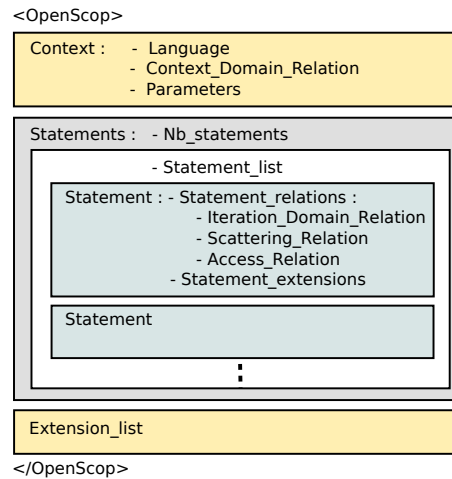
<OpenScop>

Context : - Language
- Context_Domain_Relation
- Parameters

Statements : - Nb_statements

- Statement_list

Statement : - Statement_relations :
- Iteration_Domain_Relation
- Scattering_Relation
- Access_Relation
- Statement_extensions

Statement

⋮

Extension_list

</OpenScop>